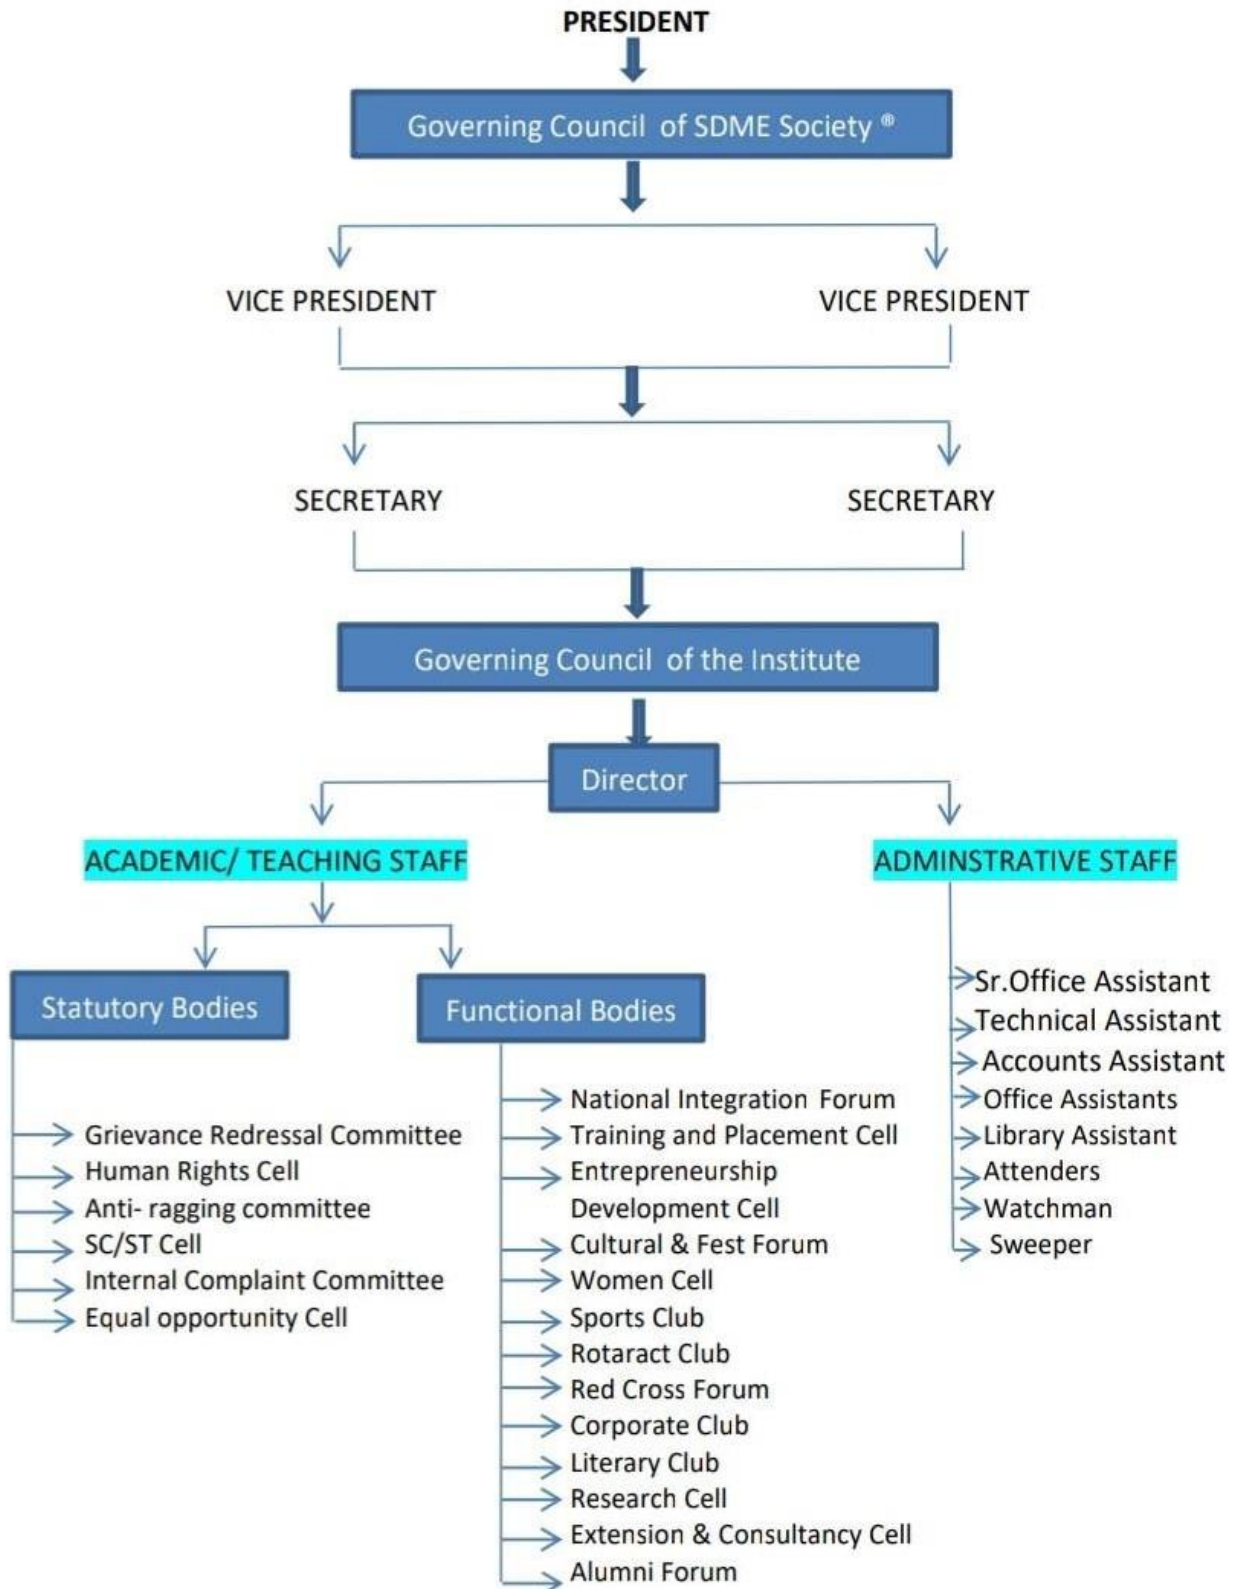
PRESIDENT

Governing Council of SDME Society ®

VICE PRESIDENT

VICE PRESIDENT

SECRETARY

SECRETARY

Governing Council of the Institute

Director

ACADEMIC/ TEACHING STAFF

ADMINSTRATIVE STAFF

Statutory Bodies

Grievance Redressal Committee
Human Rights Cell
Anti- ragging committee
SC/ST Cell
Internal Complaint Committee
Equal opportunity Cell

Functional Bodies

National Integration Forum
Training and Placement Cell
Entrepreneurship Development Cell
Cultural & Fest Forum
Women Cell
Sports Club
Rotaract Club
Red Cross Forum
Corporate Club
Literary Club
Research Cell
Extension & Consultancy Cell
Alumni Forum

Sr.Office Assistant
Technical Assistant
Accounts Assistant
Office Assistants
Library Assistant
Attenders
Watchman
Sweeper